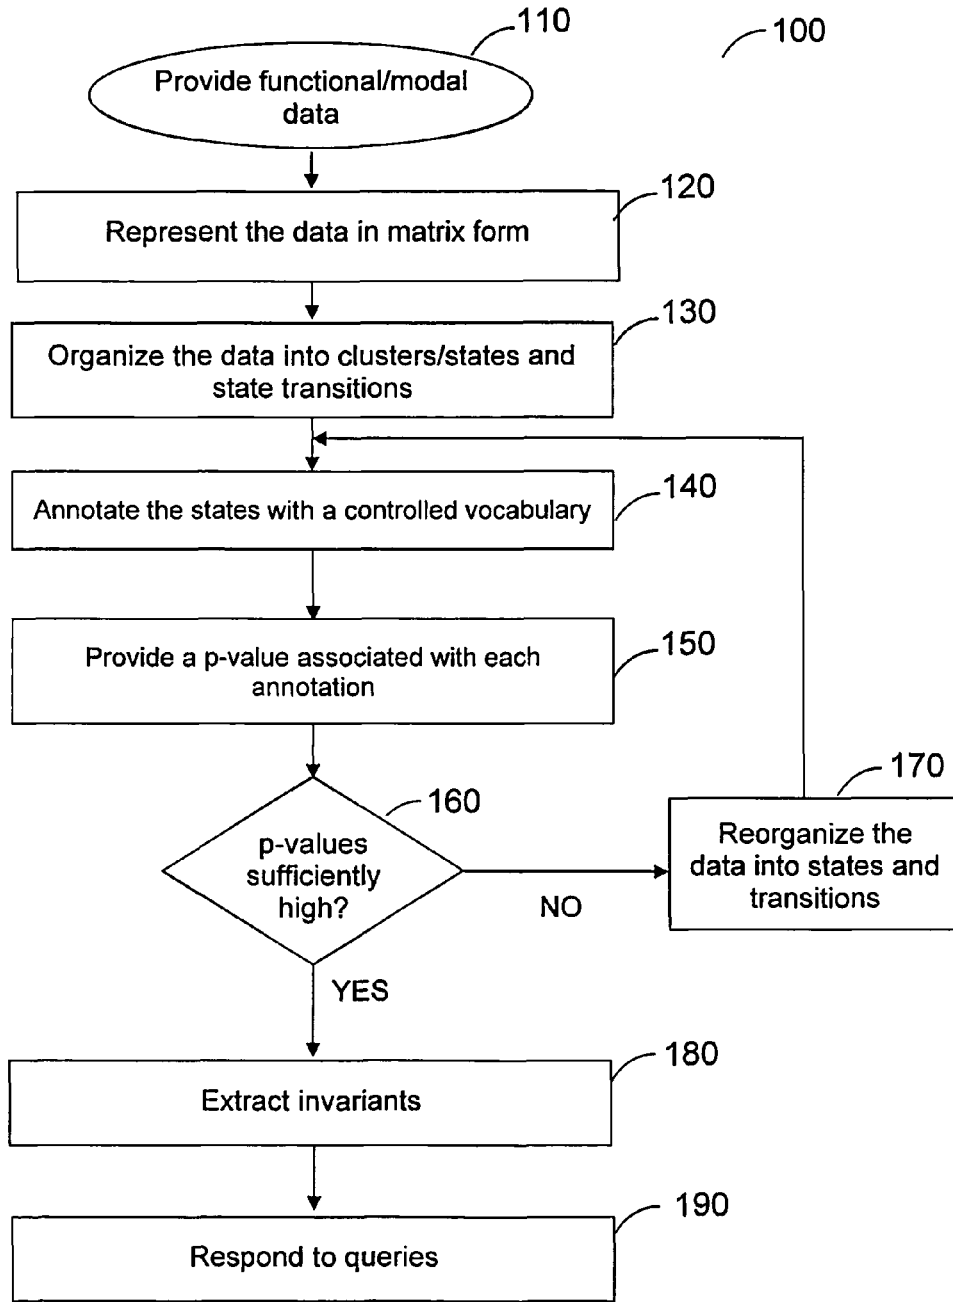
110

100

Provide functional/modal data

Represent the data in matrix form

120

Organize the data into clusters/states and state transitions

130

Annotate the states with a controlled vocabulary

140

Provide a p-value associated with each annotation

150

160

p-values sufficiently high?

NO

170

Reorganize the data into states and transitions

YES

Extract invariants

180

Respond to queries

190